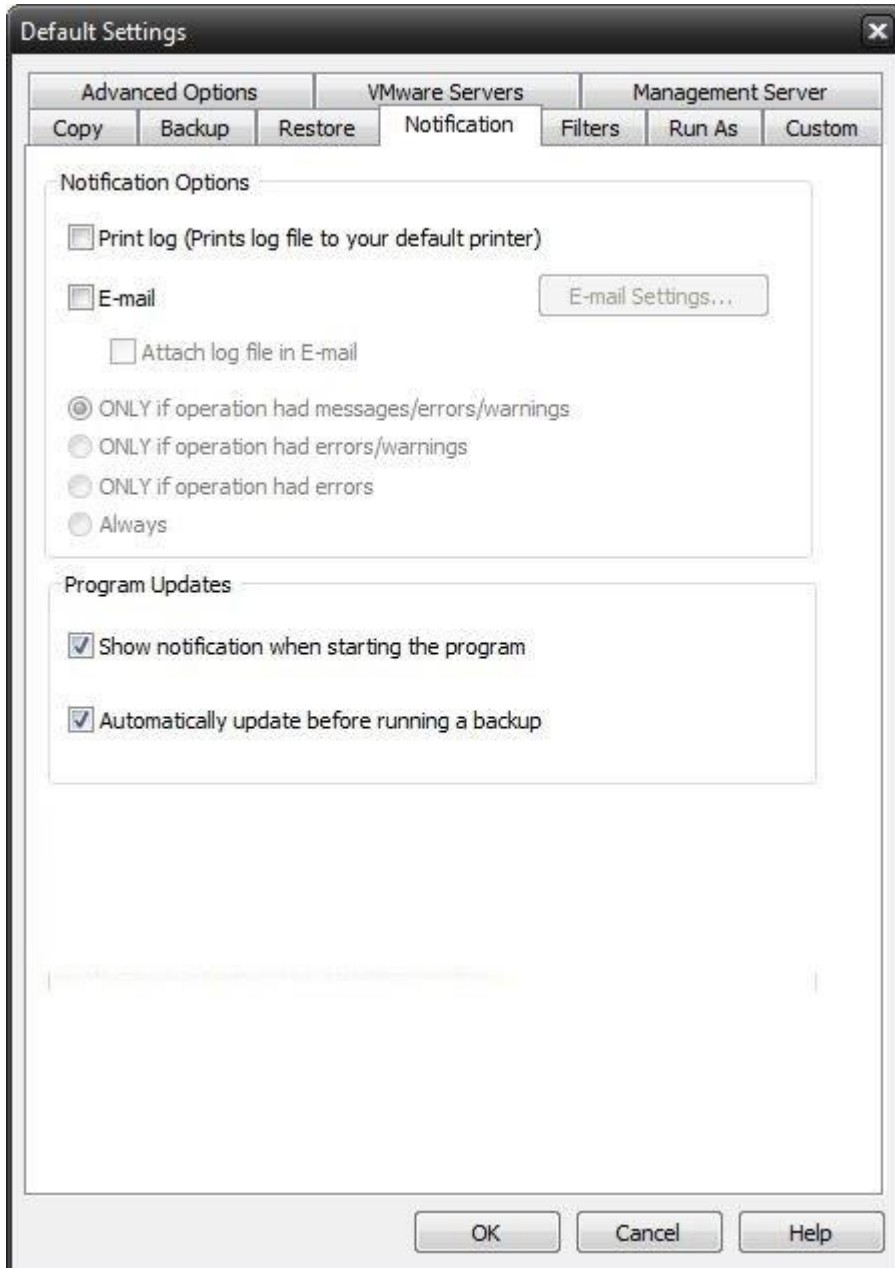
Default Settings

Advanced Options | VMware Servers | Management Server
Copy | Backup | Restore | Notification | Filters | Run As | Custom

Notification Options

Print log (Prints log file to your default printer)

E-mail

E-mail Settings...

Attach log file in E-mail

ONLY if operation had messages/errors/warnings
ONLY if operation had errors/warnings
ONLY if operation had errors
Always

Program Updates

Show notification when starting the program

Automatically update before running a backup

OK | Cancel | Help